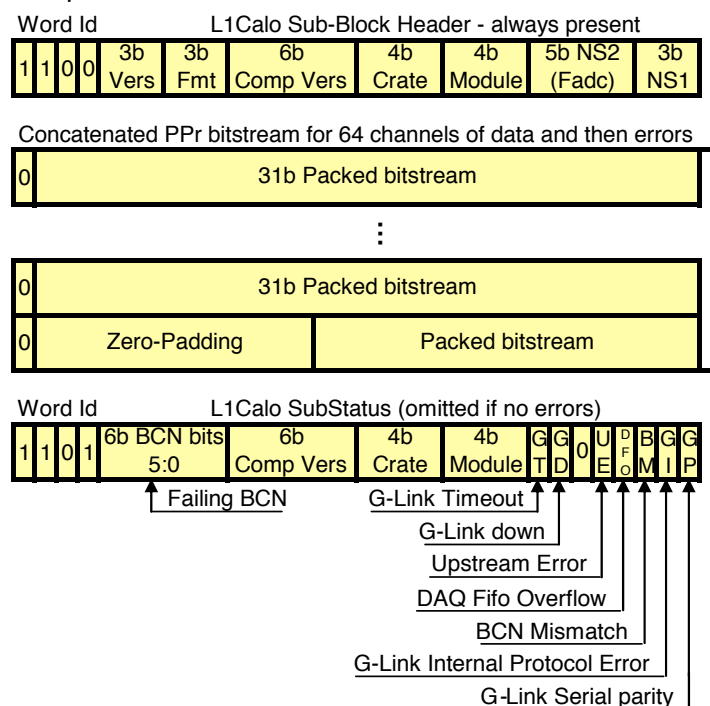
Word Id L1Calo Sub-Block Header - always present

| 1 | 1 | 0 | 0 | 3b Vers | 3b Fmt | 6b Comp Vers | 4b Crate | 4b Module | 5b NS2 (Fadc) | 3b NS1 |
|---|---|---|---|---|---|---|---|---|---|---|

Concatenated PPr bitstream for 64 channels of data and then errors

| 0 | 31b Packed bitstream |
|---|---|

⋮

| 0 | 31b Packed bitstream | |
|---|---|---|
| 0 | Zero-Padding | Packed bitstream |

Word Id L1Calo SubStatus (omitted if no errors)

| 1 | 1 | 0 | 1 | 6b BCN bits 5:0 | 6b Comp Vers | 4b Crate | 4b Module | G T | G D | 0 | U E | D F O | B M | G I | G P |
|---|---|---|---|---|---|---|---|---|---|---|---|---|---|---|---|

Failing BCN
G-Link Timeout
G-Link down
Upstream Error
DAQ Fifo Overflow
BCN Mismatch
G-Link Internal Protocol Error
G-Link Serial parity